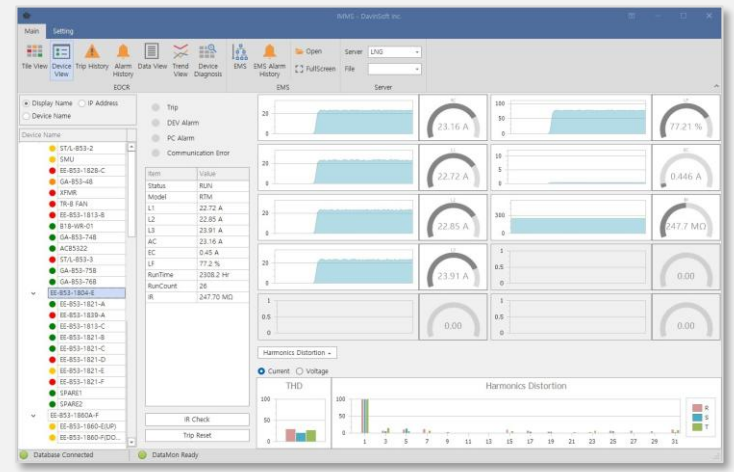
IMMS - DavinSoft Inc.

Main Setting

Tile View Device View Trip History Alarm History Data View Trend View Device Diagnosis
EOCR

EMS EMS Alarm History
EMS

Open
FullScreen

Server LNG
File
Server

Display Name IP Address
Device Name

Device Name
ST/L-853-2
SMU
EE-853-1828-C
GA-853-48
XFMR
TR-B FAN
EE-853-1813-B
818-WR-01
GA-853-74B
AC85322
ST/L-853-3
GA-853-75B
GA-853-76B
EE-853-1804-E
EE-853-1821-A
EE-853-1839-A
EE-853-1813-C
EE-853-1821-B
EE-853-1821-C
EE-853-1821-D
EE-853-1821-E
EE-853-1821-F
SPARE1
SPARE2
EE-853-1860A-F
EE-853-1860-E(UP)
EE-853-1860-F(DO...

Trip
DEV Alarm
PC Alarm
Communication Error

| Item | Value |
|---|---|
| Status | RUN |
| Model | RTM |
| L1 | 22.72 A |
| L2 | 22.85 A |
| L3 | 23.91 A |
| AC | 23.16 A |
| EC | 0.45 A |
| LF | 77.2 % |
| RunTime | 2308.2 Hr |
| RunCount | 26 |
| IR | 247.70 MΩ |

IR Check
Trip Reset

20
23.16 A
100
50
0
77.21 %
20
22.72 A
10
5
0
0.446 A
20
22.85 A
300
247.7 MΩ
20
23.91 A
1
0.5
0
0.00
1
0.5
0
0.00
1
0.5
0
0.00

Harmonics Distortion
Current Voltage

THD
100
50
0

Harmonics Distortion
100
50
0
1 3 5 7 9 11 13 15 17 19 21 23 25 27 29 31
R
S
T

Database Connected
DataMon Ready